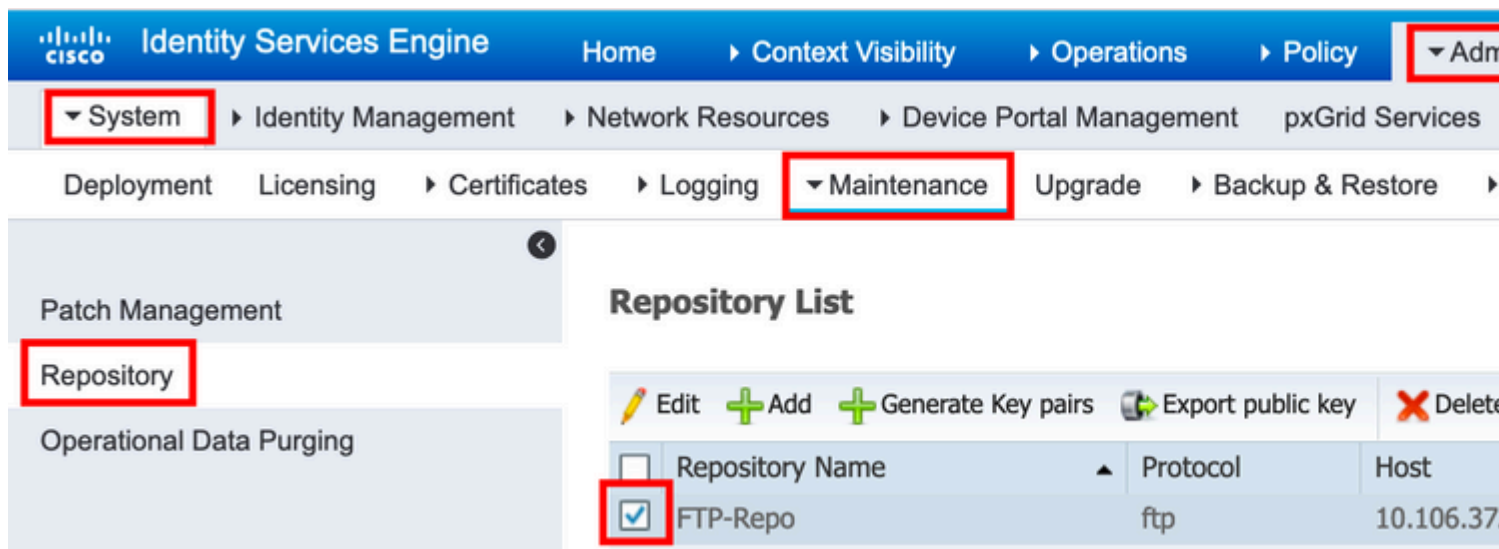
cisco Identity Services Engine Home ▸ Context Visibility ▸ Operations ▸ Policy ▾ Adm

▾ System ▸ Identity Management ▸ Network Resources ▸ Device Portal Management pxGrid Services

Deployment Licensing ▸ Certificates ▸ Logging ▾ Maintenance Upgrade ▸ Backup & Restore ▸

Patch Management

Repository

Operational Data Purging

Repository List

Edit Add Generate Key pairs Export public key Delete

| | Repository Name ▲ | Protocol | Host |
|---|---|---|---|
| ☑ | FTP-Repo | ftp | 10.106.37 |